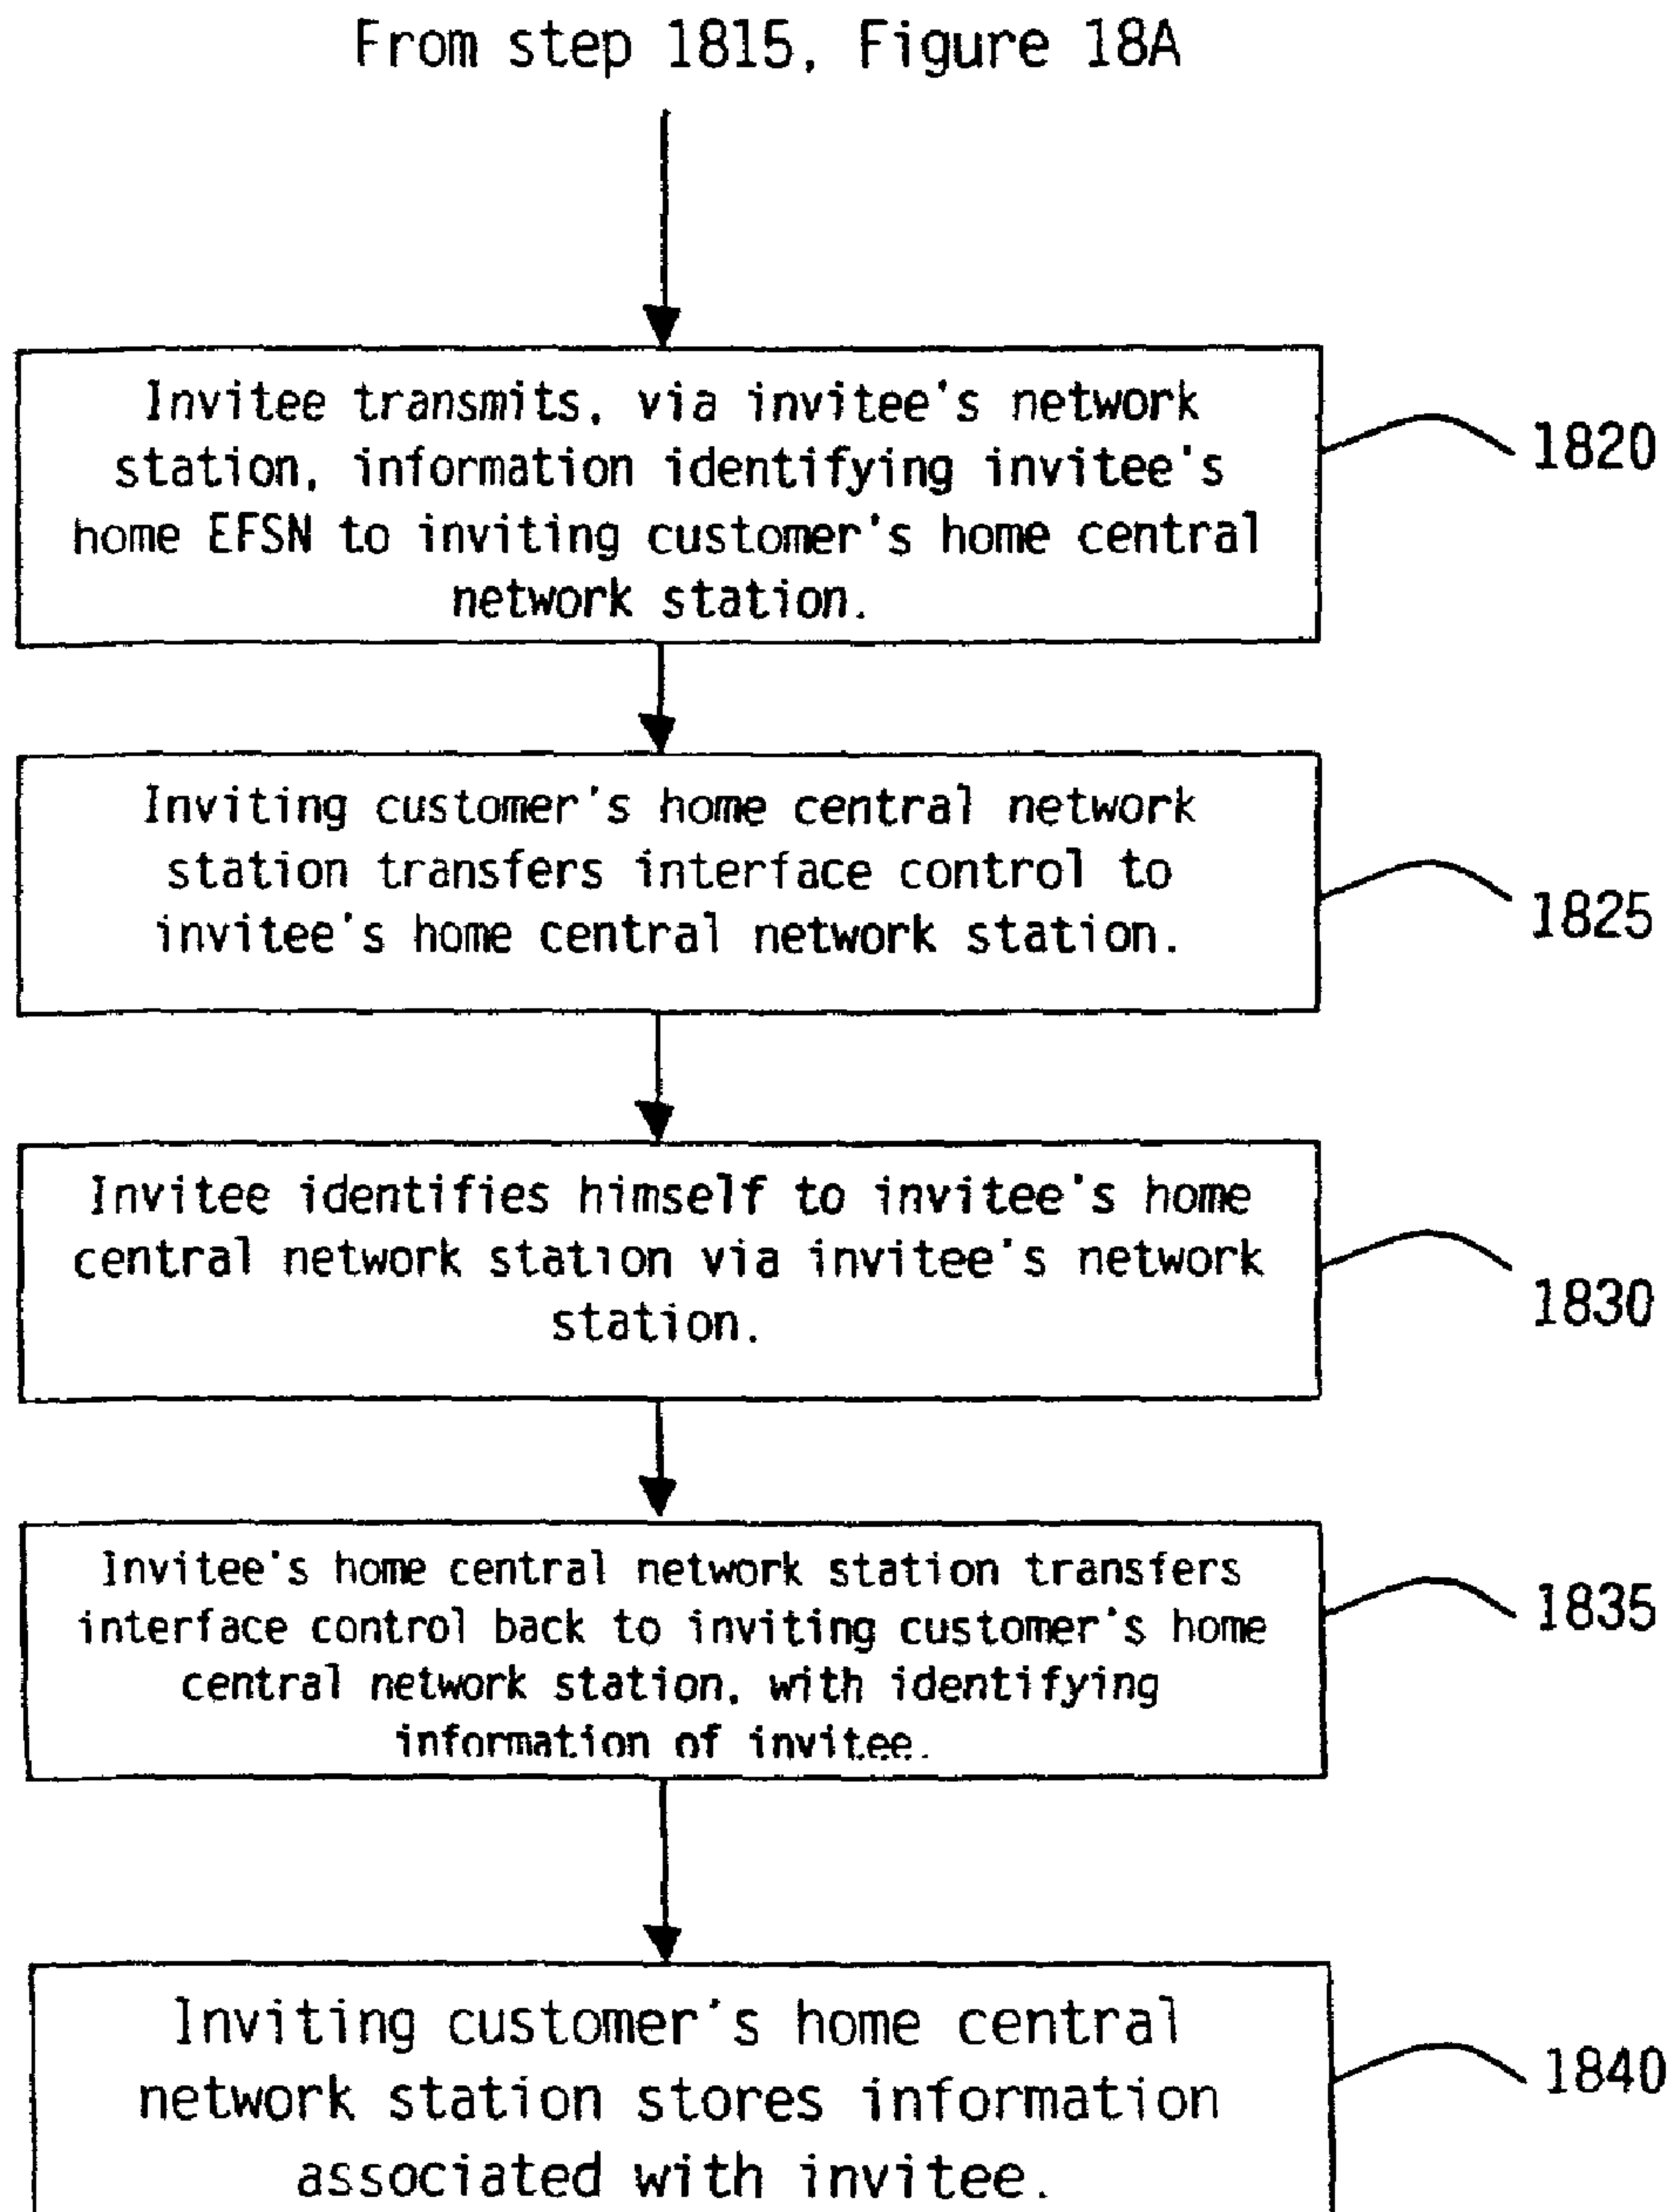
From step 1815, Figure 18A

Invitee transmits, via invitee's network station, information identifying invitee's home EFSN to inviting customer's home central network station.

1820

Inviting customer's home central network station transfers interface control to invitee's home central network station.

1825

Invitee identifies himself to invitee's home central network station via invitee's network station.

1830

Invitee's home central network station transfers interface control back to inviting customer's home central network station, with identifying information of invitee.

1835

Inviting customer's home central network station stores information associated with invitee.

1840